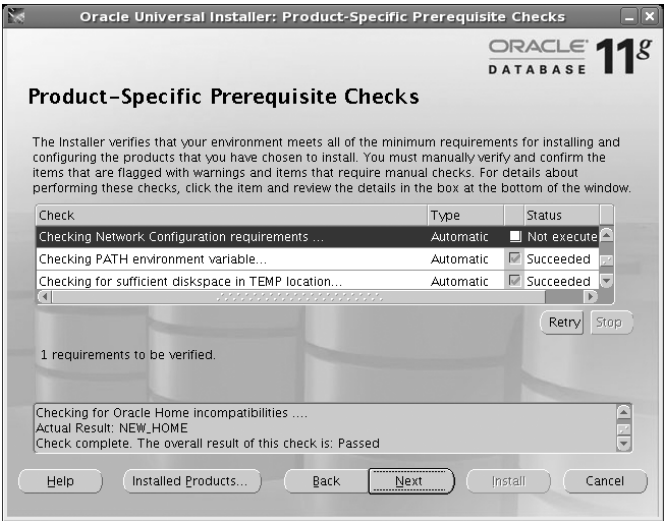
Oracle Universal Installer: Product-Specific Prerequisite Checks

ORACLE DATABASE 11g

Product-Specific Prerequisite Checks

The Installer verifies that your environment meets all of the minimum requirements for installing and configuring the products that you have chosen to install. You must manually verify and confirm the items that are flagged with warnings and items that require manual checks. For details about performing these checks, click the item and review the details in the box at the bottom of the window.

| Check | Type | Status |
|---|---|---|
| Checking Network Configuration requirements ... | Automatic | Not execute |
| Checking PATH environment variable... | Automatic | Succeeded |
| Checking for sufficient diskspace in TEMP location... | Automatic | Succeeded |

Retry Stop

1 requirements to be verified.

Checking for Oracle Home incompatibilities ....
Actual Result: NEW_HOME
Check complete. The overall result of this check is: Passed

Help Installed Products... Back Next Install Cancel